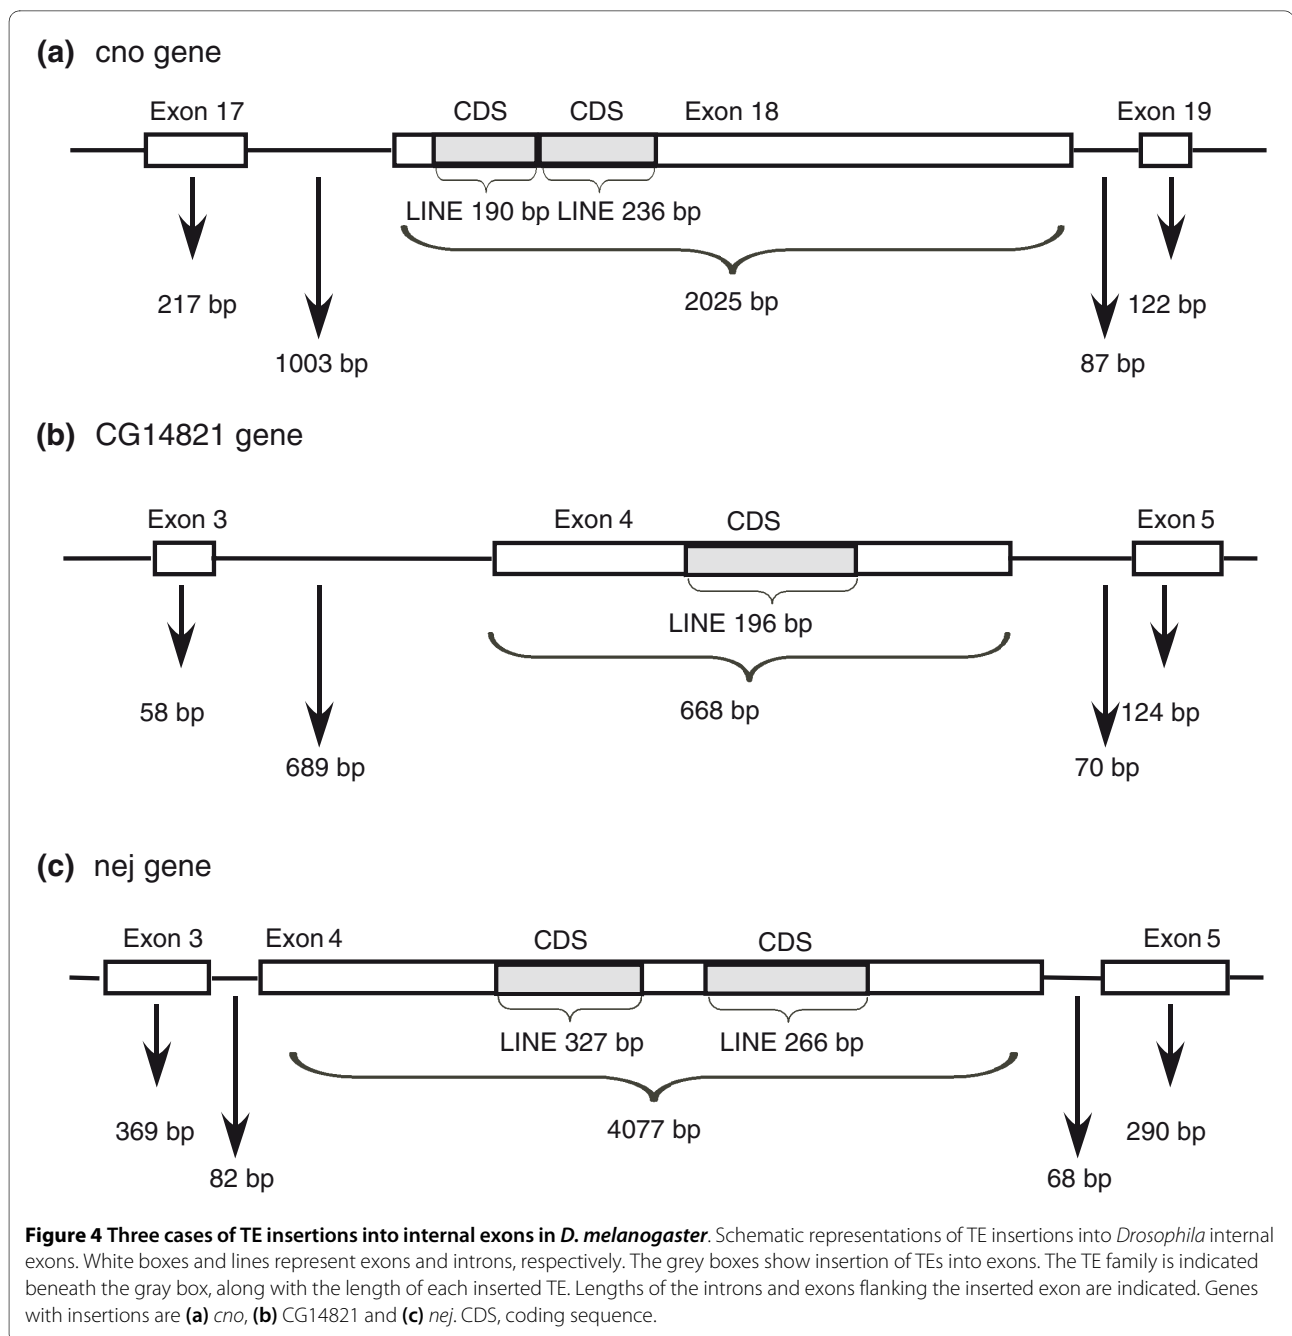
(a) cno gene

Exon 17

CDS

CDS

Exon 18

Exon 19

LINE 190 bp LINE 236 bp

217 bp

1003 bp

2025 bp

87 bp

122 bp

(b) CG14821 gene

Exon 3

Exon 4

CDS

Exon 5

LINE 196 bp

58 bp

689 bp

668 bp

70 bp

124 bp

(c) nej gene

Exon 3

Exon 4

CDS

CDS

Exon 5

LINE 327 bp

LINE 266 bp

369 bp

82 bp

4077 bp

68 bp

290 bp

**Figure 4 Three cases of TE insertions into internal exons in *D. melanogaster***. Schematic representations of TE insertions into *Drosophila* internal exons. White boxes and lines represent exons and introns, respectively. The grey boxes show insertion of TEs into exons. The TE family is indicated beneath the gray box, along with the length of each inserted TE. Lengths of the introns and exons flanking the inserted exon are indicated. Genes with insertions are **(a)** *cno*, **(b)** CG14821 and **(c)** *nej*. CDS, coding sequence.